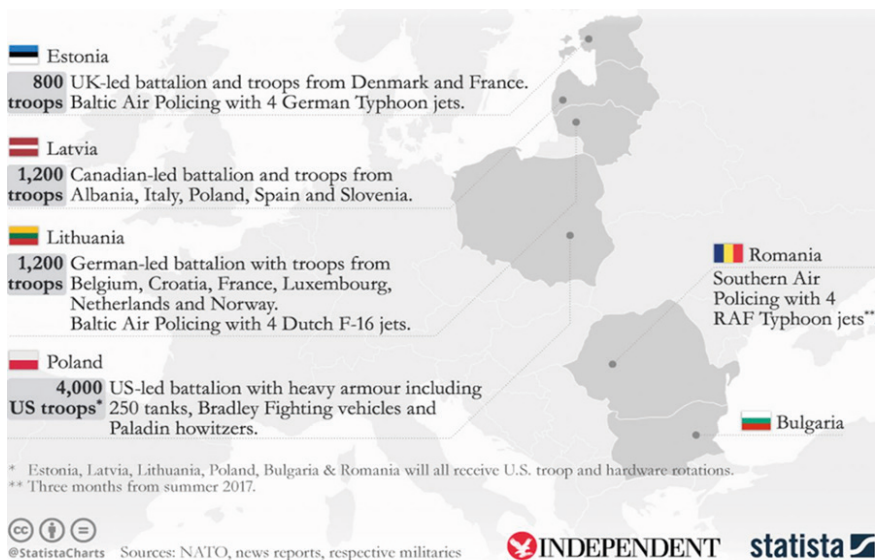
Estonia

800 troops UK-led battalion and troops from Denmark and France. Baltic Air Policing with 4 German Typhoon jets.

Latvia

1,200 troops Canadian-led battalion and troops from Albania, Italy, Poland, Spain and Slovenia.

Lithuania

1,200 troops German-led battalion with troops from Belgium, Croatia, France, Luxembourg, Netherlands and Norway. Baltic Air Policing with 4 Dutch F-16 jets.

Poland

4,000 US troops* US-led battalion with heavy armour including 250 tanks, Bradley Fighting vehicles and Paladin howitzers.

Romania

Southern Air Policing with 4 RAF Typhoon jets**

Bulgaria

* Estonia, Latvia, Lithuania, Poland, Bulgaria & Romania will all receive U.S. troop and hardware rotations.
** Three months from summer 2017.

@StatistaCharts Sources: NATO, news reports, respective militaries

INDEPENDENT

statista